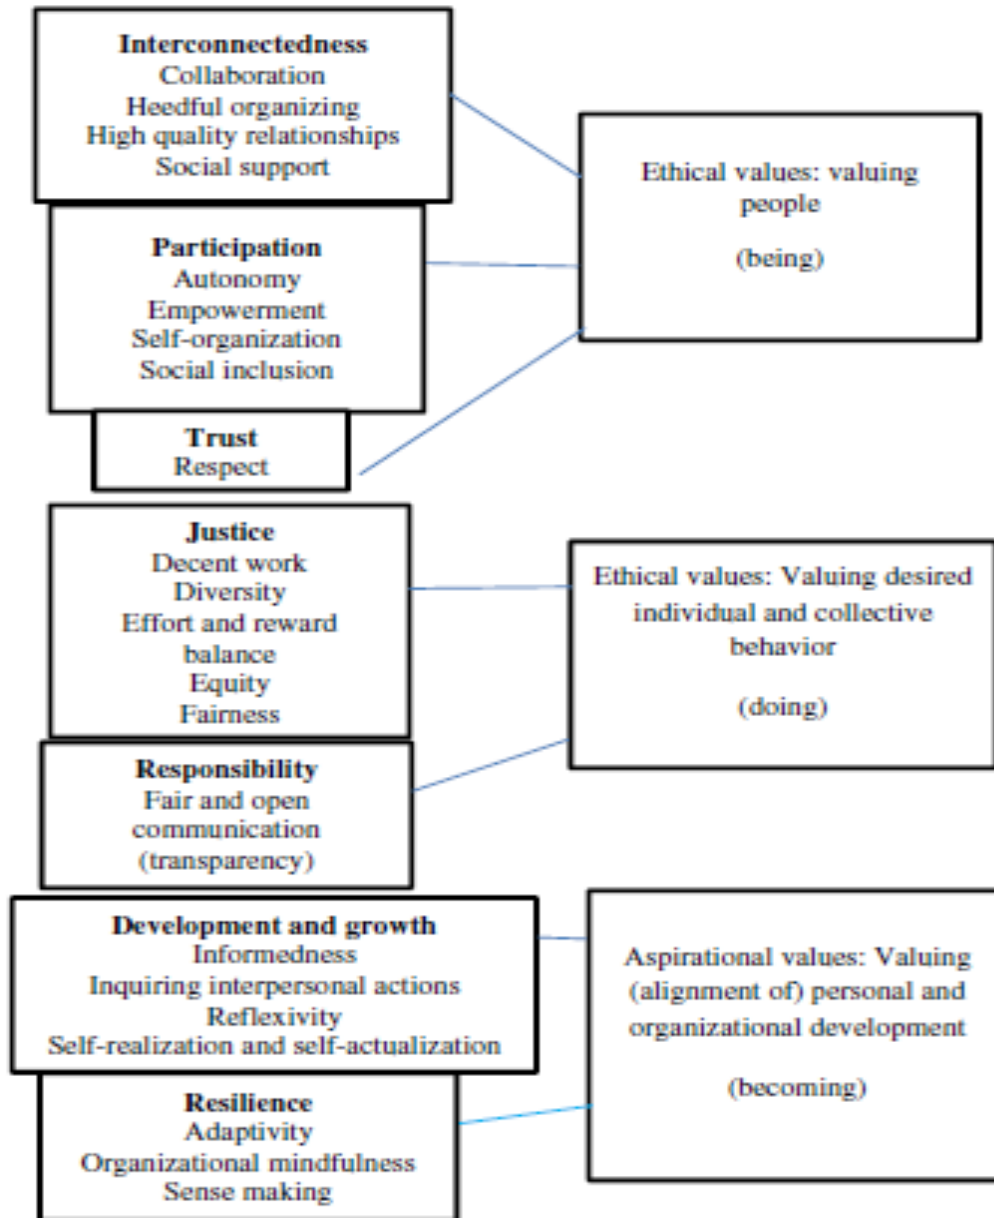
Interconnectedness
Collaboration
Heedful organizing
High quality relationships
Social support

Ethical values: valuing people

(being)

Participation
Autonomy
Empowerment
Self-organization
Social inclusion

Trust
Respect

Justice
Decent work
Diversity
Effort and reward balance
Equity
Fairness

Ethical values: Valuing desired individual and collective behavior

(doing)

Responsibility
Fair and open communication (transparency)

Development and growth
Informedness
Inquiring interpersonal actions
Reflexivity
Self-realization and self-actualization

Aspirational values: Valuing (alignment of) personal and organizational development

(becoming)

Resilience
Adaptivity
Organizational mindfulness
Sense making